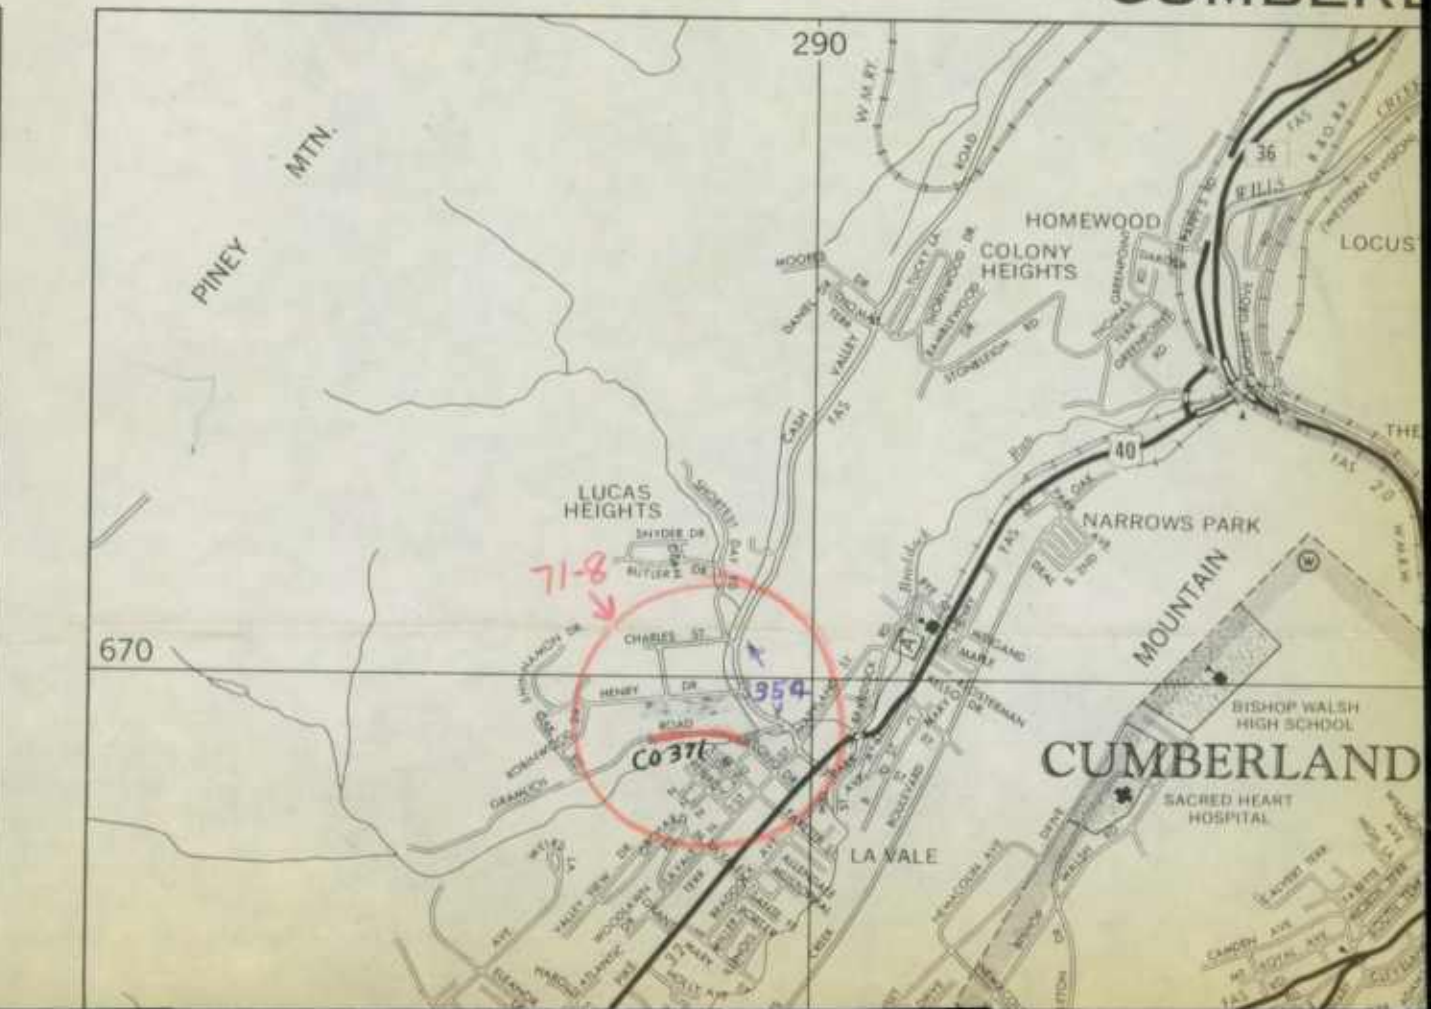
CUMBERL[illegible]

290

W.M.RY.

PINEY MTN.

ROAD

36

HOMEWOOD

COLONY HEIGHTS

LOCUST

MOORES

DANIEL

VALLEY

FAS

CASH

STONELEIGH RD

40

THE

LUCAS HEIGHTS

SNYDER DR

BUTLER DR

71-8

NARROWS PARK

MOUNTAIN

670

CHARLES ST.

HENRY DR

954

ROAD

Co 376

BISHOP WALSH HIGH SCHOOL

CUMBERLAND

SACRED HEART HOSPITAL

LA VALE

BRADDOCK RD

WILLIS

FAS

WEIRS LA

OAKWOOD

SHAWNEE

VALLEY VIEW DR

WOODLAWN DR

ATLANTIC

ELEANOR

HOLLY AVE

MARY

CAMDEN AVE

HENDERSON AVE

WESTERMAN